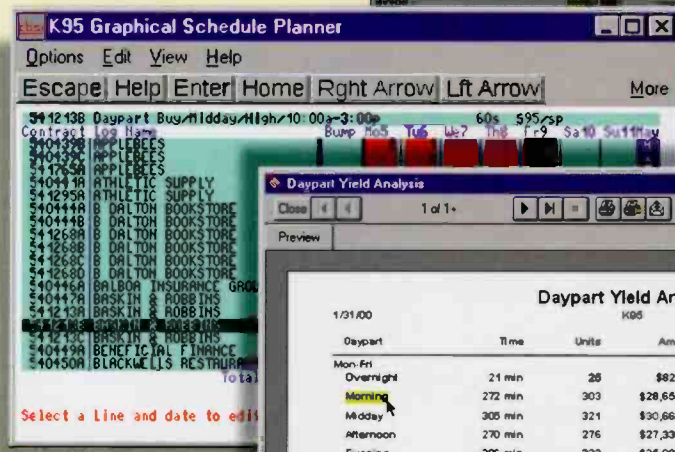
K95 Graphical Schedule Planner

Options Edit View Help

Escape Help Enter Home Rght Arrow Lft Arrow More

5412138 Daypart Buy/Midday/High/10:00a-3:00p 60s $95/sp

Contract Log Name Bump Mo5 Tu6 We7 Th8 Fr9 Sa10 Su11 May

5401390 APPLEBEES
5401390 APPLEBEES
5417650 APPLEBEES
5404414 ATHLETIC SUPPLY
5412930 ATHLETIC SUPPLY
5404448 B DALTON BOOKSTORE
5404448 B DALTON BOOKSTORE
5412684 B DALTON BOOKSTORE
5412688 B DALTON BOOKSTORE
5412680 B DALTON BOOKSTORE
5412680 B DALTON BOOKSTORE
5404464 BALBOA INSURANCE GRO
5404474 BASKIN & ROBBINS
5412134 BASKIN & ROBBINS
5412138 BASKIN & ROBBINS
5412130 BASKIN & ROBBINS
5404494 BENEFICIAL FINANCE
5404504 BLACKWELLS RESTAURA

Tota

Select a Line and date to edi

Daypart Yield Analysis

Close 1 of 1+

Preview

Daypart Yield Ar

1/31/00 K95

| Daypart | Time | Units | Am |
|---|---|---|---|
| Mon-Fri | | | |
| Overnight | 21 min | 25 | $82 |
| Morning | 272 min | 303 | $28,65 |
| Midday | 305 min | 321 | $30,66 |
| Afternoon | 270 min | 276 | $27,33 |
| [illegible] | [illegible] | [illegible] | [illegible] |